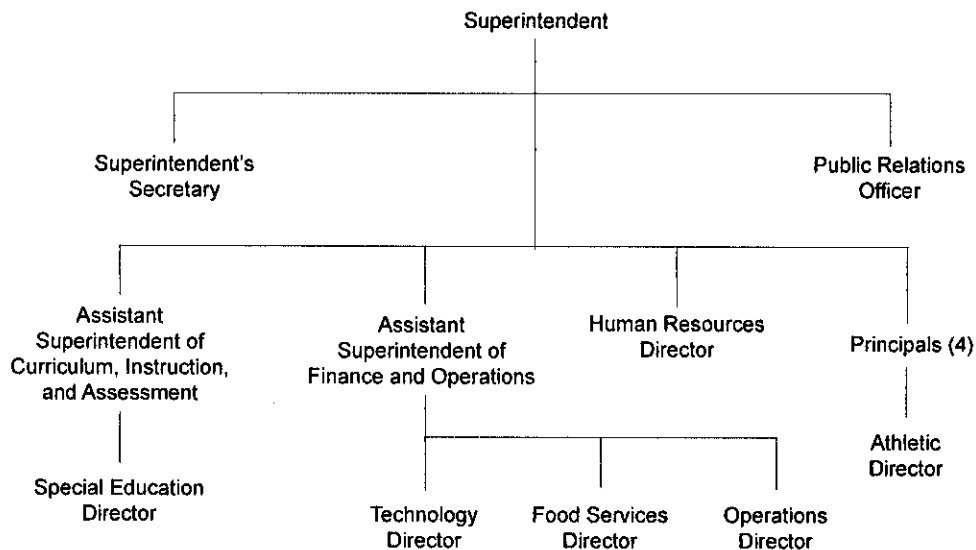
Superintendent

Superintendent's Secretary

Public Relations Officer

Assistant Superintendent of Curriculum, Instruction, and Assessment

Assistant Superintendent of Finance and Operations

Human Resources Director

Principals (4)

Special Education Director

Athletic Director

Technology Director

Food Services Director

Operations Director